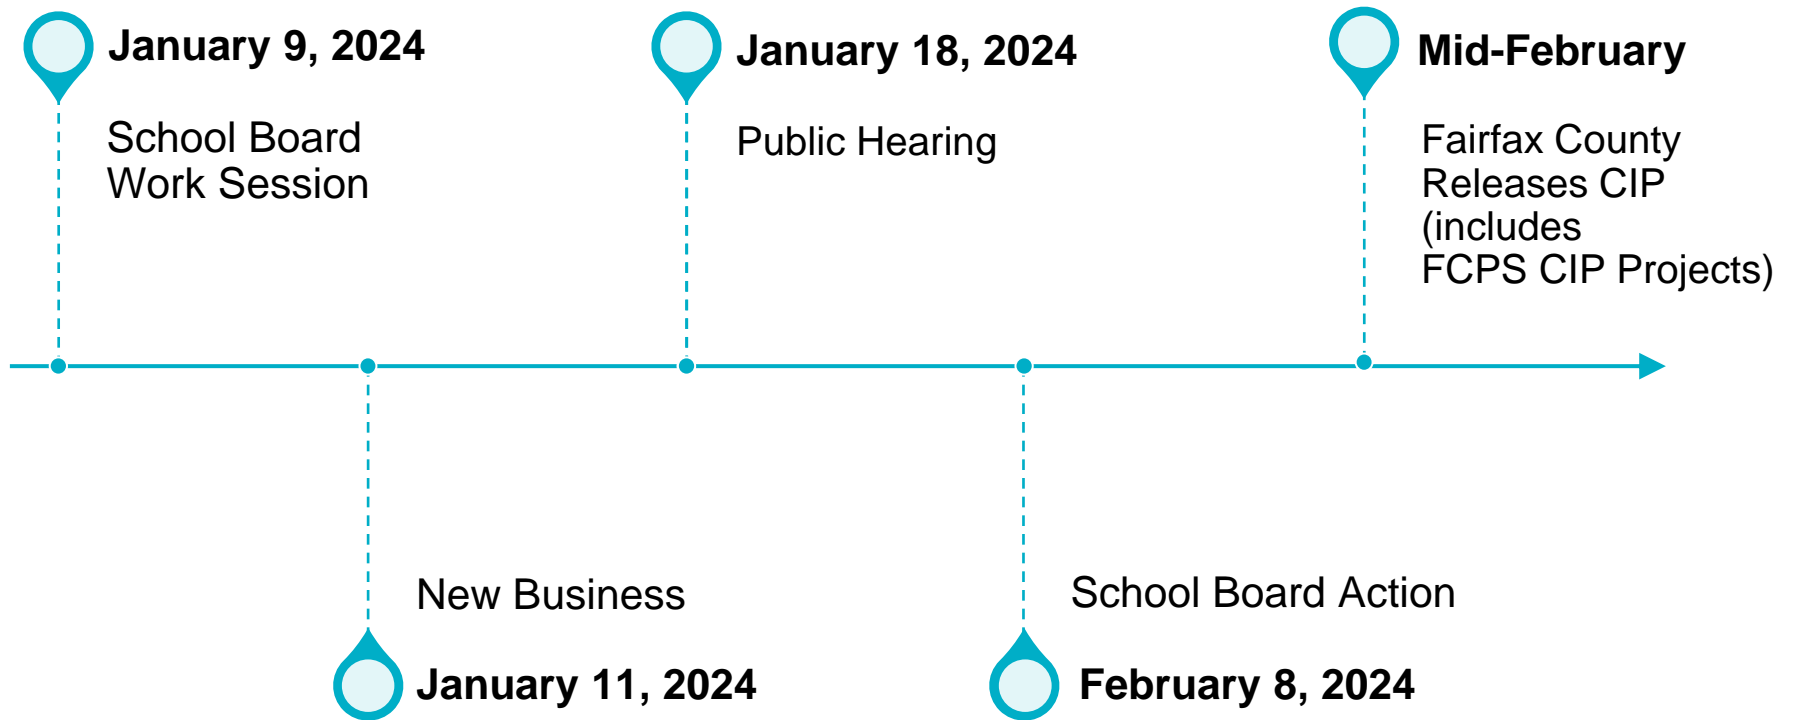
January 9, 2024

School Board Work Session

January 18, 2024

Public Hearing

Mid-February

Fairfax County Releases CIP (includes FCPS CIP Projects)

New Business

January 11, 2024

School Board Action

February 8, 2024